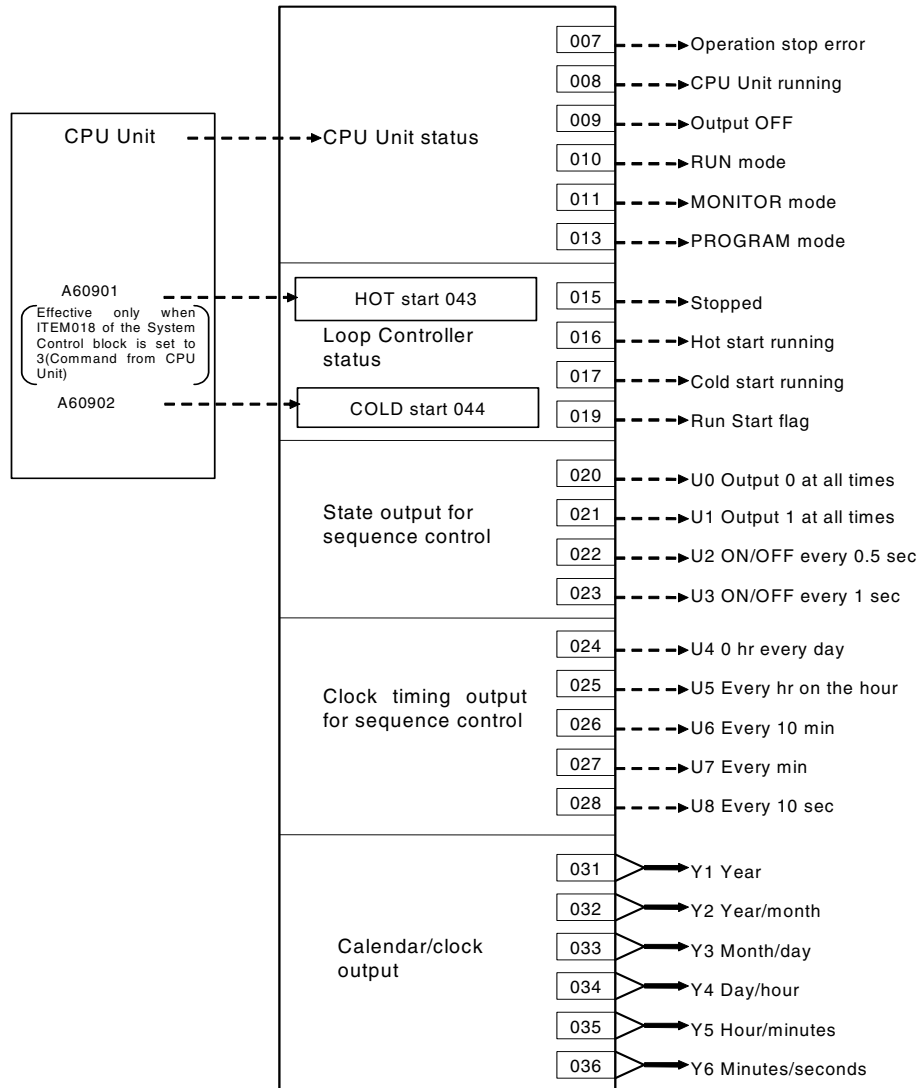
CPU Unit

CPU Unit status

007 Operation stop error
008 CPU Unit running
009 Output OFF
010 RUN mode
011 MONITOR mode
013 PROGRAM mode

A60901

Effective only when ITEM018 of the System Control block is set to 3(Command from CPU Unit)

A60902

HOT start 043

Loop Controller status

COLD start 044

015 Stopped
016 Hot start running
017 Cold start running
019 Run Start flag

State output for sequence control

020 U0 Output 0 at all times
021 U1 Output 1 at all times
022 U2 ON/OFF every 0.5 sec
023 U3 ON/OFF every 1 sec

Clock timing output for sequence control

024 U4 0 hr every day
025 U5 Every hr on the hour
026 U6 Every 10 min
027 U7 Every min
028 U8 Every 10 sec

Calendar/clock output

031 Y1 Year
032 Y2 Year/month
033 Y3 Month/day
034 Y4 Day/hour
035 Y5 Hour/minutes
036 Y6 Minutes/seconds